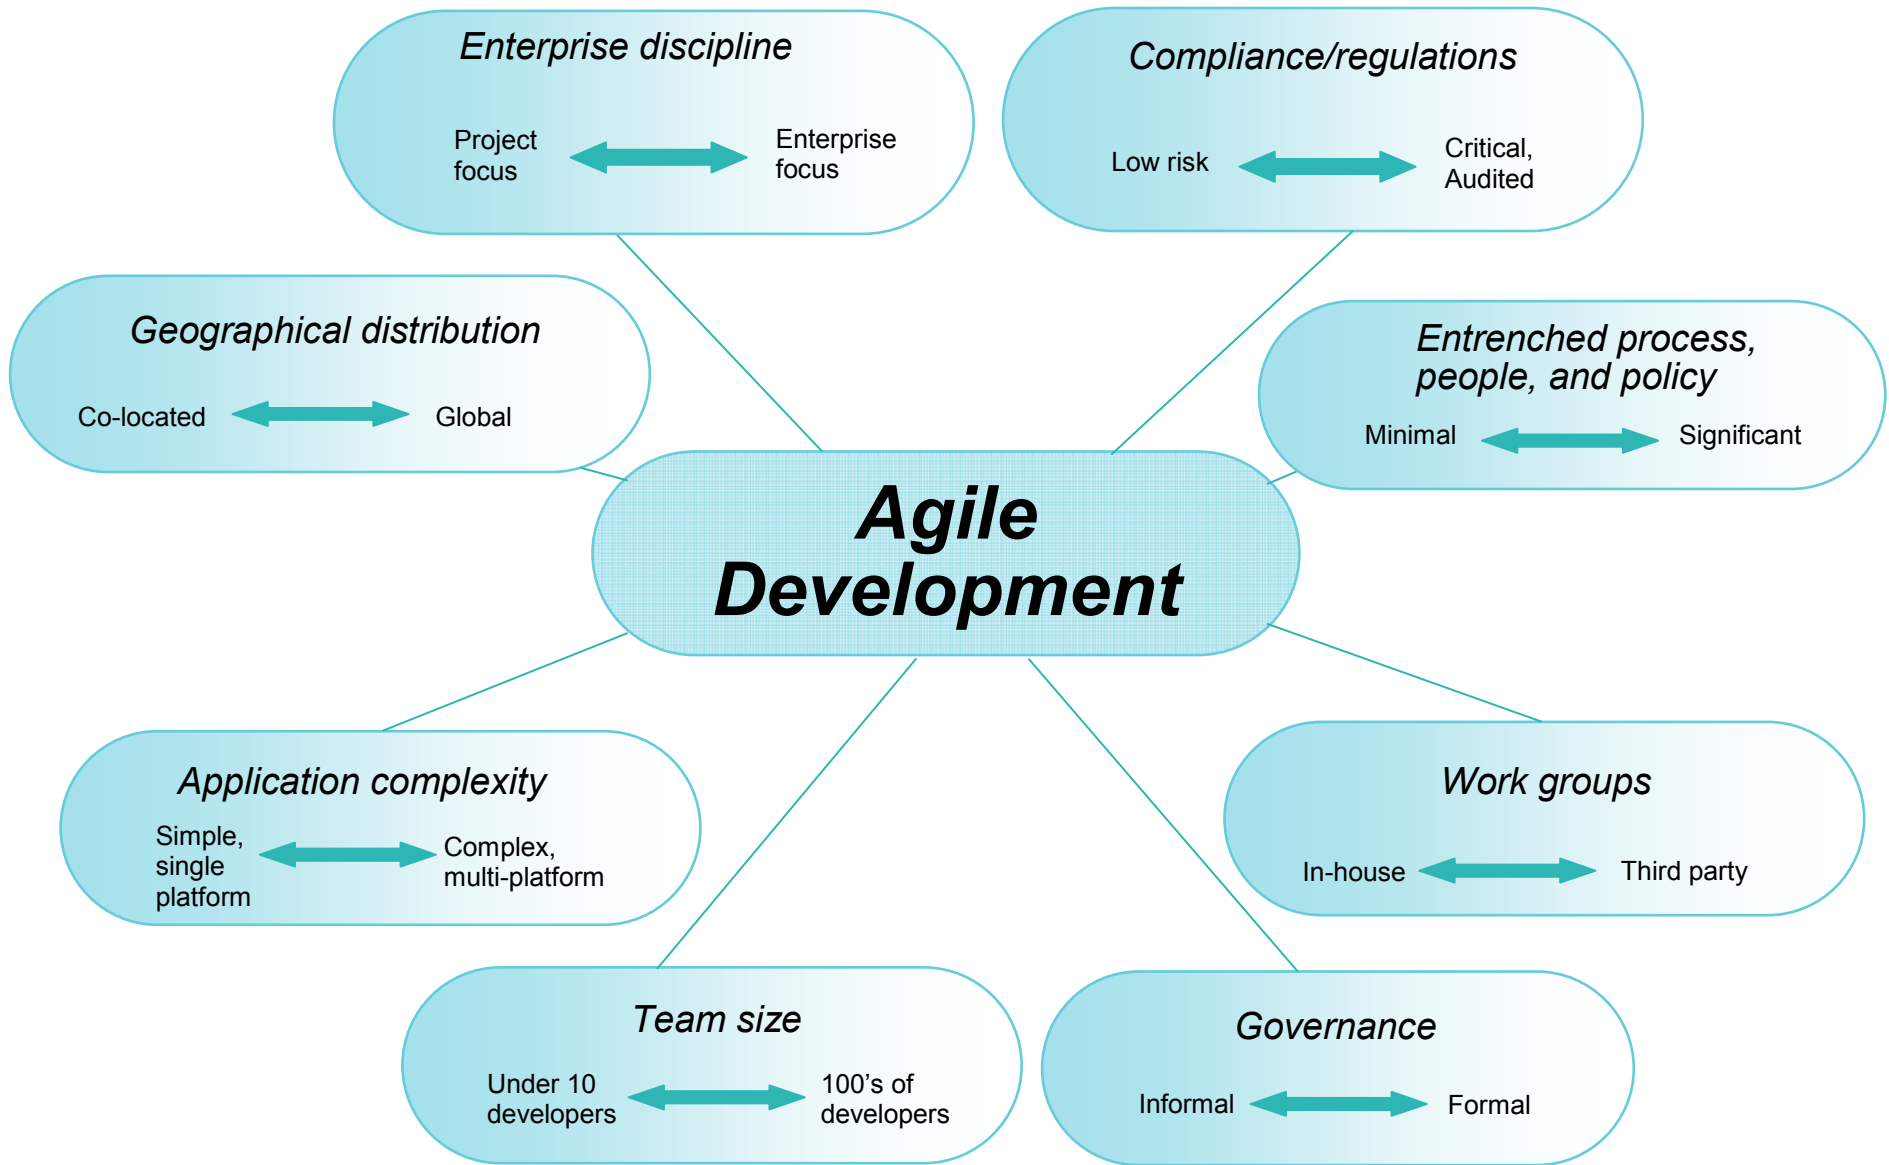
Enterprise discipline

Project focus

Enterprise focus

Compliance/regulations

Low risk

Critical, Audited

Geographical distribution

Co-located

Global

Entrenched process, people, and policy

Minimal

Significant

Agile Development

Application complexity

Simple, single platform

Complex, multi-platform

Work groups

In-house

Third party

Team size

Under 10 developers

100's of developers

Governance

Informal

Formal